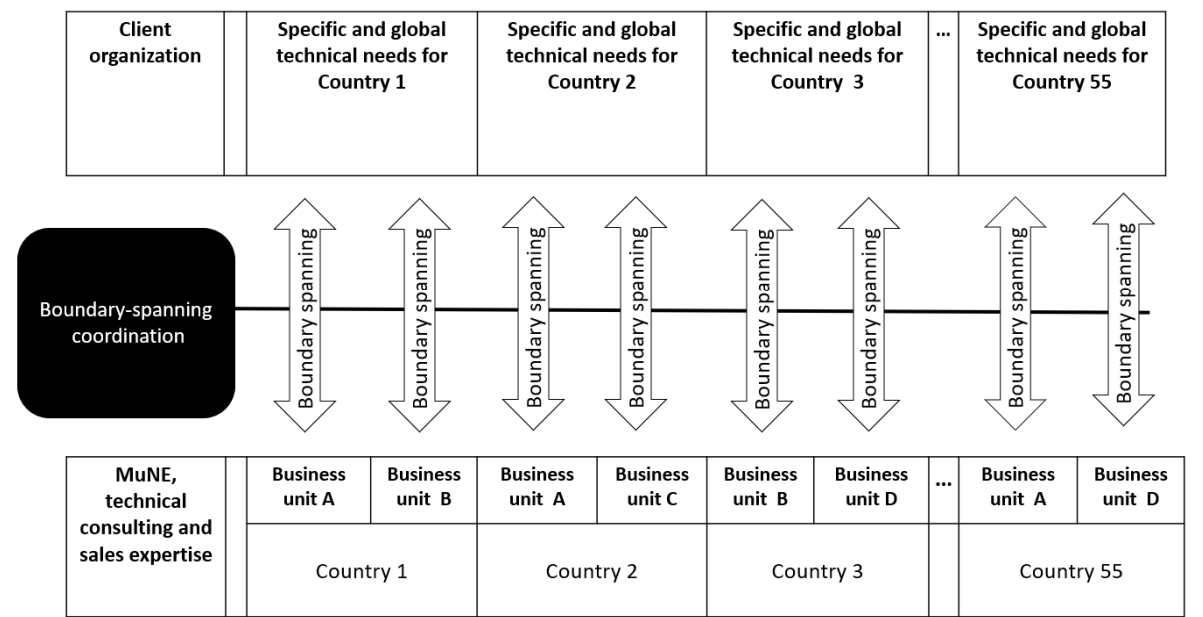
| Client organization | | Specific and global technical needs for Country 1 | Specific and global technical needs for Country 2 | Specific and global technical needs for Country 3 | ... | Specific and global technical needs for Country 55 |
|---|---|---|---|---|---|---|

Boundary-spanning coordination

Boundary spanning

Boundary spanning

Boundary spanning

Boundary spanning

Boundary spanning

Boundary spanning

Boundary spanning

Boundary spanning

| MuNE, technical consulting and sales expertise | | Business unit A | Business unit B | Business unit A | Business unit C | Business unit B | Business unit D | ... | Business unit A | Business unit D |
|---|---|---|---|---|---|---|---|---|---|---|
| | | Country 1 | | Country 2 | | Country 3 | | | Country 55 | |